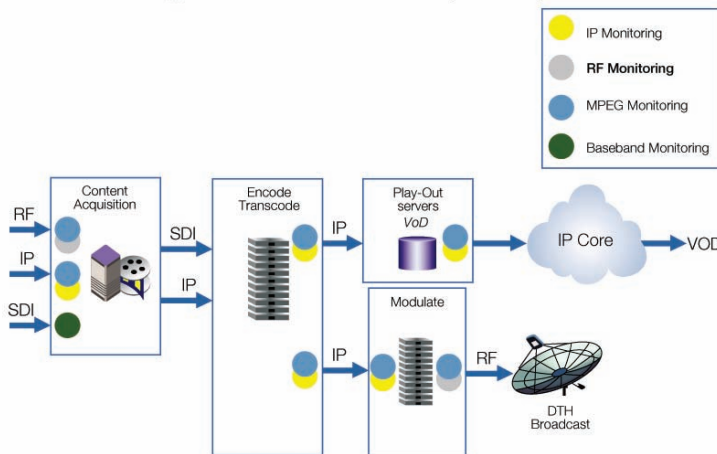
IP Monitoring

**RF Monitoring**

MPEG Monitoring

Baseband Monitoring

RF

IP

SDI

Content Acquisition

SDI

IP

Encode Transcode

IP

Play-Out servers *VoD*

IP Core

VOD

IP

Modulate

RF

DTH Broadcast